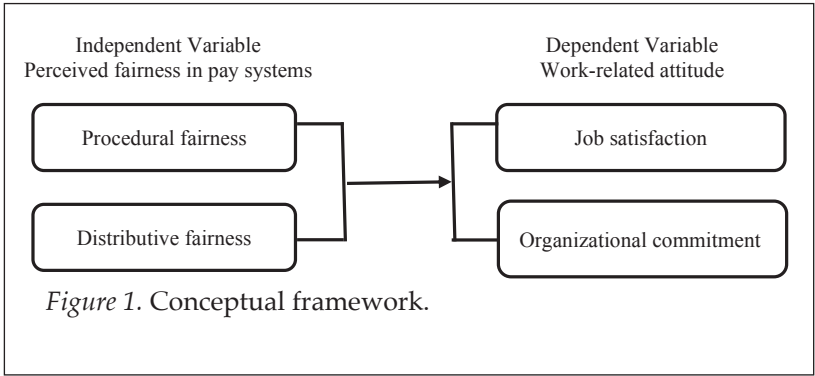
Independent Variable
Perceived fairness in pay systems

Procedural fairness

Distributive fairness

Dependent Variable
Work-related attitude

Job satisfaction

Organizational commitment

*Figure 1.* Conceptual framework.